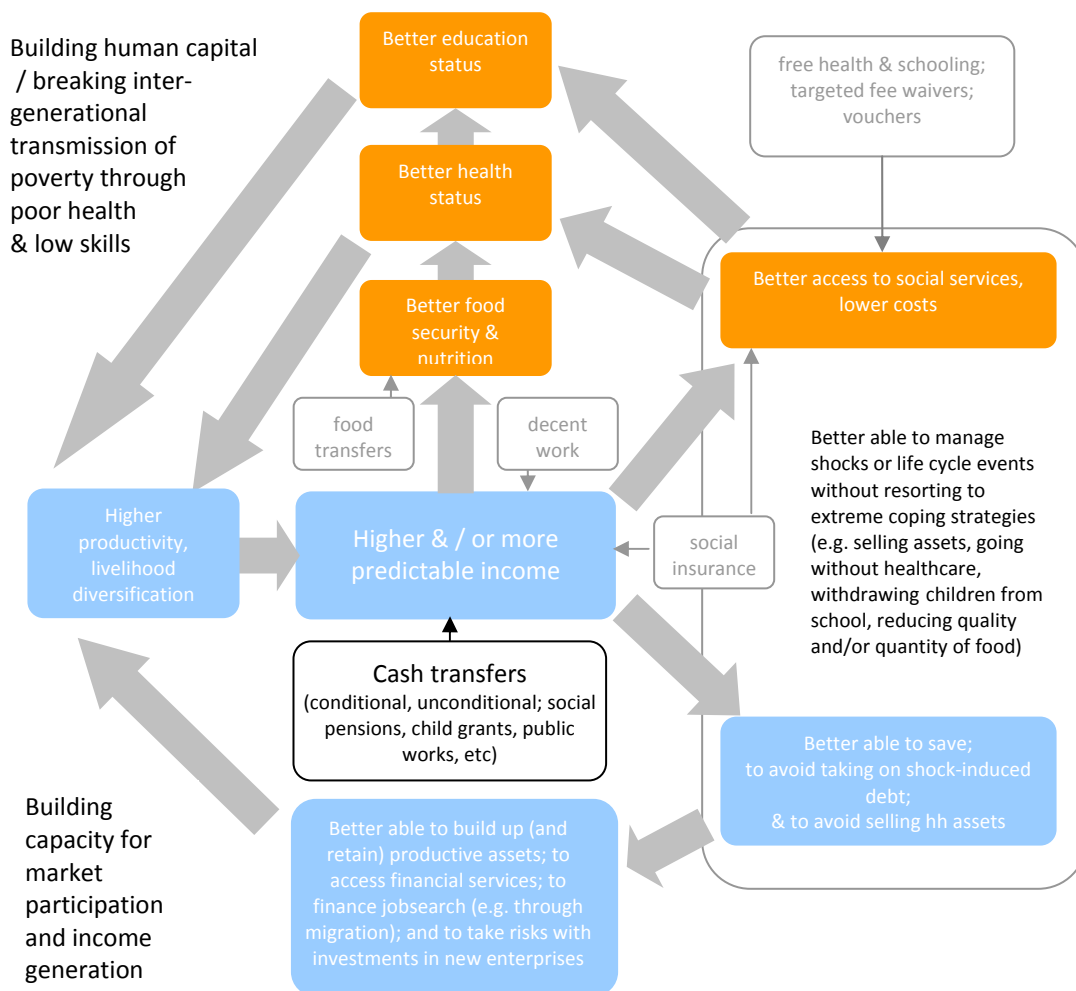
Building human capital / breaking inter-generational transmission of poverty through poor health & low skills

Better education status

free health & schooling; targeted fee waivers; vouchers

Better health status

Better access to social services, lower costs

Better food security & nutrition

food transfers

decent work

Better able to manage shocks or life cycle events without resorting to extreme coping strategies (e.g. selling assets, going without healthcare, withdrawing children from school, reducing quality and/or quantity of food)

Higher productivity, livelihood diversification

Higher & / or more predictable income

social insurance

Cash transfers
(conditional, unconditional; social pensions, child grants, public works, etc)

Better able to save; to avoid taking on shock-induced debt; & to avoid selling hh assets

Building capacity for market participation and income generation

Better able to build up (and retain) productive assets; to access financial services; to finance jobsearch (e.g. through migration); and to take risks with investments in new enterprises